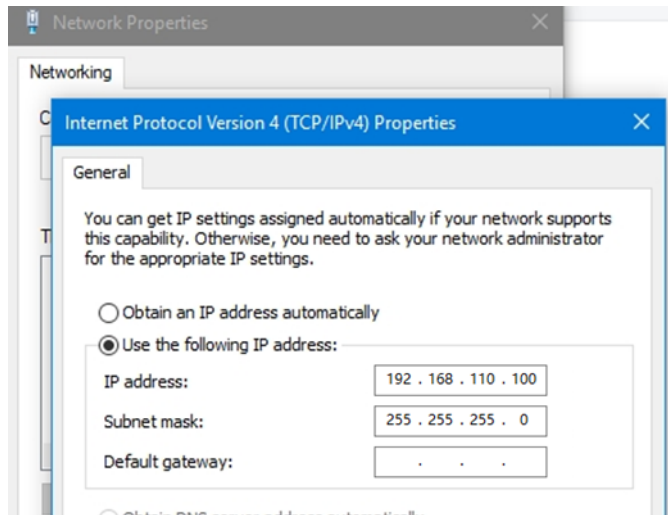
Network Properties

Networking

C

T

Internet Protocol Version 4 (TCP/IPv4) Properties

General

You can get IP settings assigned automatically if your network supports this capability. Otherwise, you need to ask your network administrator for the appropriate IP settings.

Obtain an IP address automatically

Use the following IP address:

IP address: 192 . 168 . 110 . 100

Subnet mask: 255 . 255 . 255 . 0

Default gateway: . . .

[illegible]